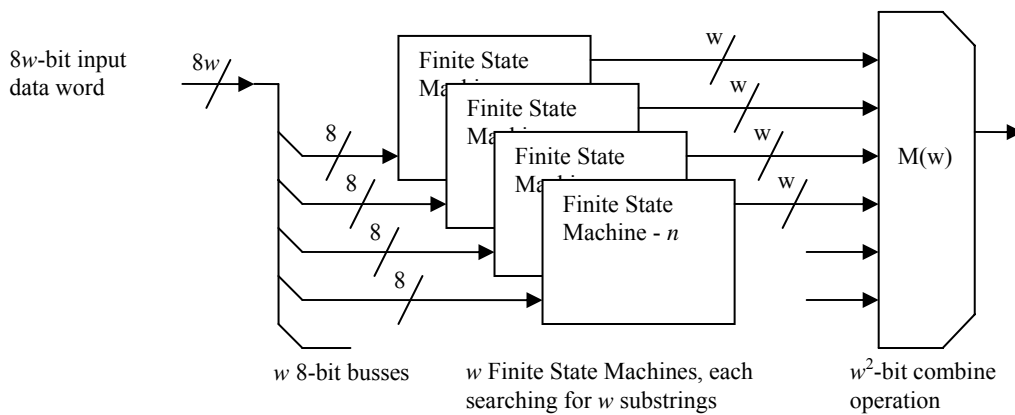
8$w$-bit input data word

8$w$

8

8

8

8

Finite State Ma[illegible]

Finite State Ma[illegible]

Finite State Ma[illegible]

Finite State Machine - $n$

w

w

w

w

M(w)

$w$ 8-bit busses

$w$ Finite State Machines, each searching for $w$ substrings

$w^2$-bit combine operation